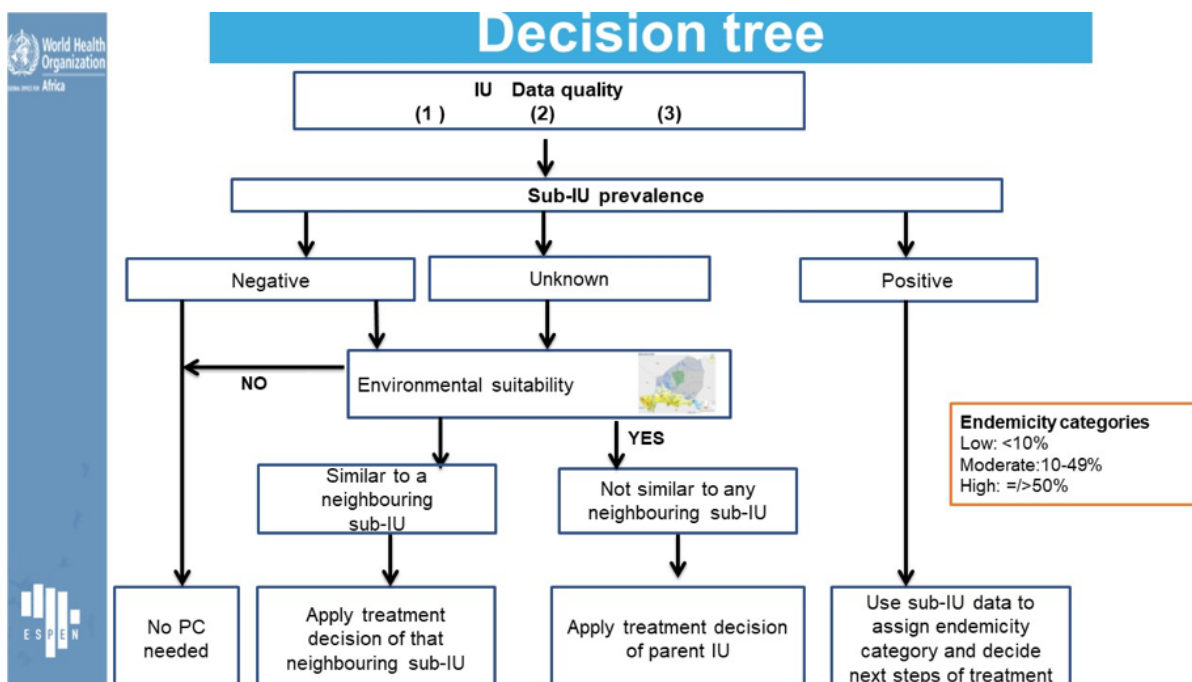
World Health Organization
REGIONAL OFFICE FOR Africa

Decision tree

IU Data quality
(1) (2) (3)

Sub-IU prevalence

Negative

Unknown

Positive

NO

Environmental suitability

YES

Similar to a neighbouring sub-IU

Not similar to any neighbouring sub-IU

Endemicity categories
Low: <10%
Moderate:10-49%
High: =/>50%

ESPEN

No PC needed

Apply treatment decision of that neighbouring sub-IU

Apply treatment decision of parent IU

Use sub-IU data to assign endemicity category and decide next steps of treatment